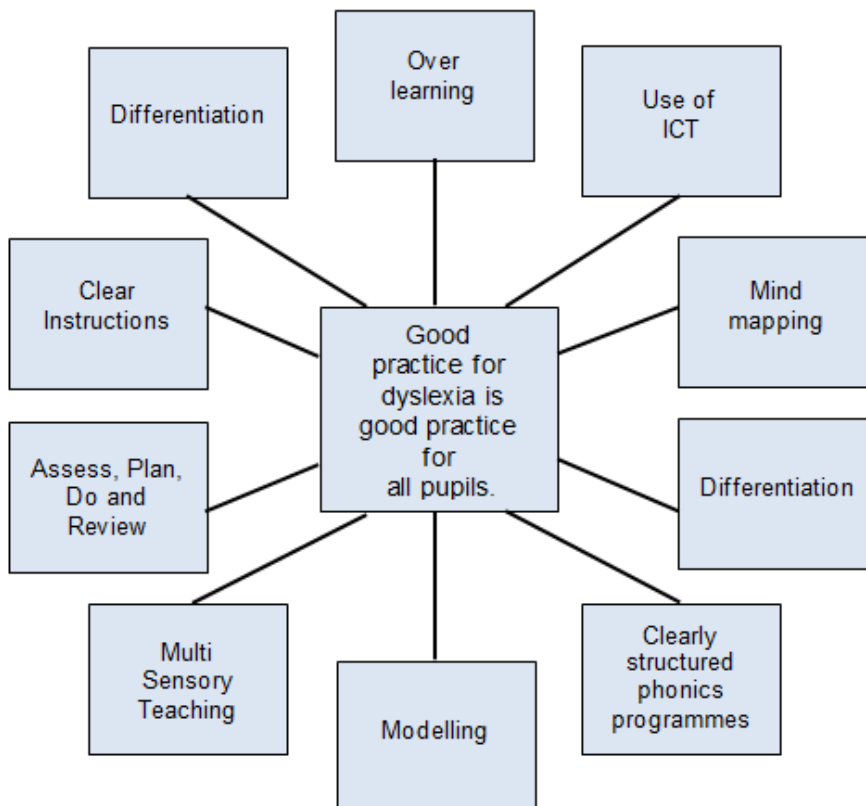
Good practice for dyslexia is good practice for all pupils.

Differentiation

Over learning

Use of ICT

Clear Instructions

Mind mapping

Assess, Plan, Do and Review

Differentiation

Multi Sensory Teaching

Modelling

Clearly structured phonics programmes